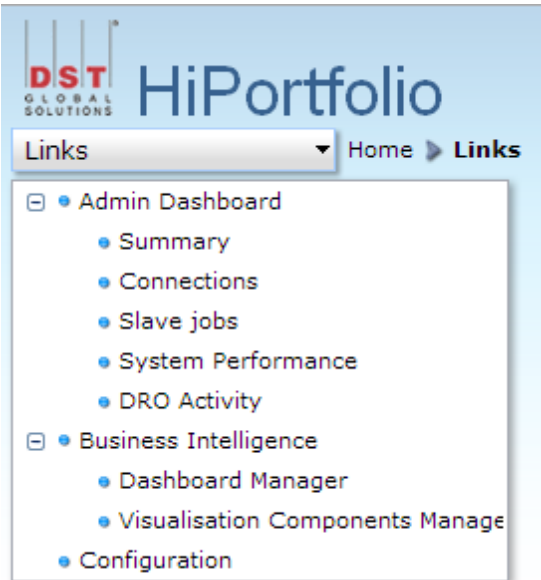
DST GLOBAL SOLUTIONS HiPortfolio

Links

Home Links

Admin Dashboard
Summary
Connections
Slave jobs
System Performance
DRO Activity
Business Intelligence
Dashboard Manager
Visualisation Components Manage
Configuration